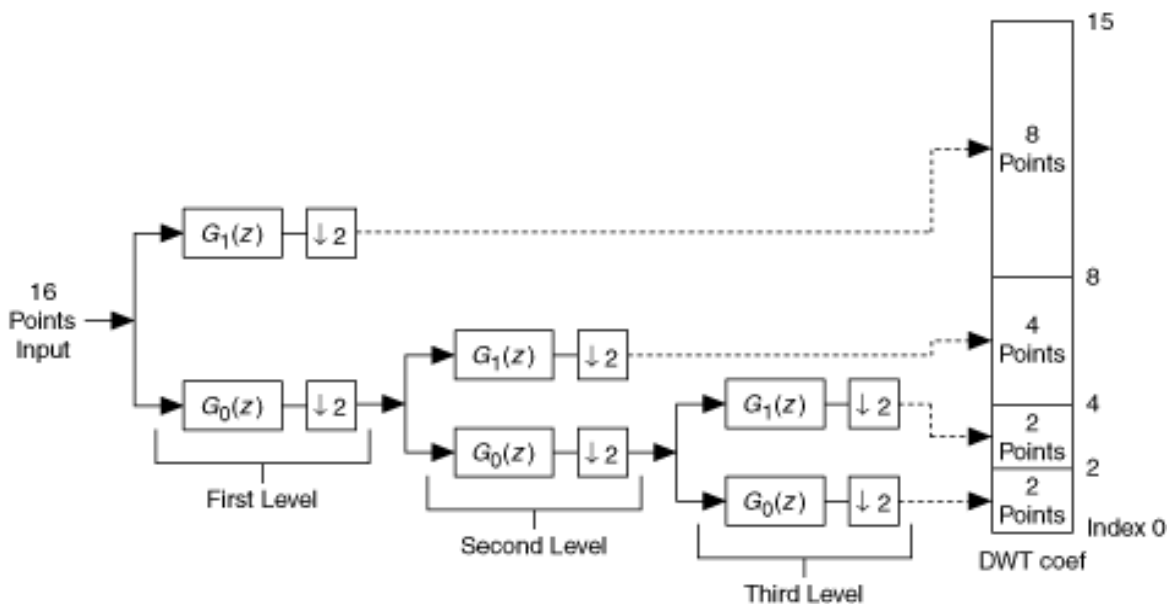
16 Points Input

$G_1(z)$ $\downarrow 2$

$G_0(z)$ $\downarrow 2$

First Level

$G_1(z)$ $\downarrow 2$

$G_0(z)$ $\downarrow 2$

Second Level

$G_1(z)$ $\downarrow 2$

$G_0(z)$ $\downarrow 2$

Third Level

15

8 Points

8

4 Points

4

2 Points

2

2 Points

Index 0

DWT coef